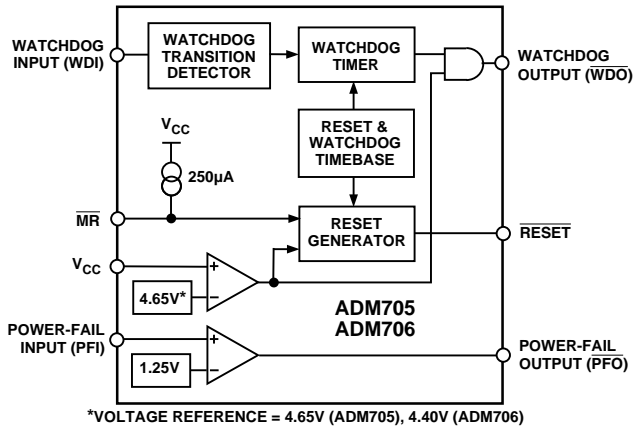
WATCHDOG INPUT (WDI)

WATCHDOG TRANSITION DETECTOR

WATCHDOG TIMER

WATCHDOG OUTPUT ($\overline{WDO}$)

$V_{CC}$

250µA

RESET & WATCHDOG TIMEBASE

$\overline{MR}$

RESET GENERATOR

$\overline{RESET}$

$V_{CC}$

+

−

4.65V*

ADM705
ADM706

POWER-FAIL INPUT (PFI)

+

−

1.25V

POWER-FAIL OUTPUT ($\overline{PFO}$)

*VOLTAGE REFERENCE = 4.65V (ADM705), 4.40V (ADM706)